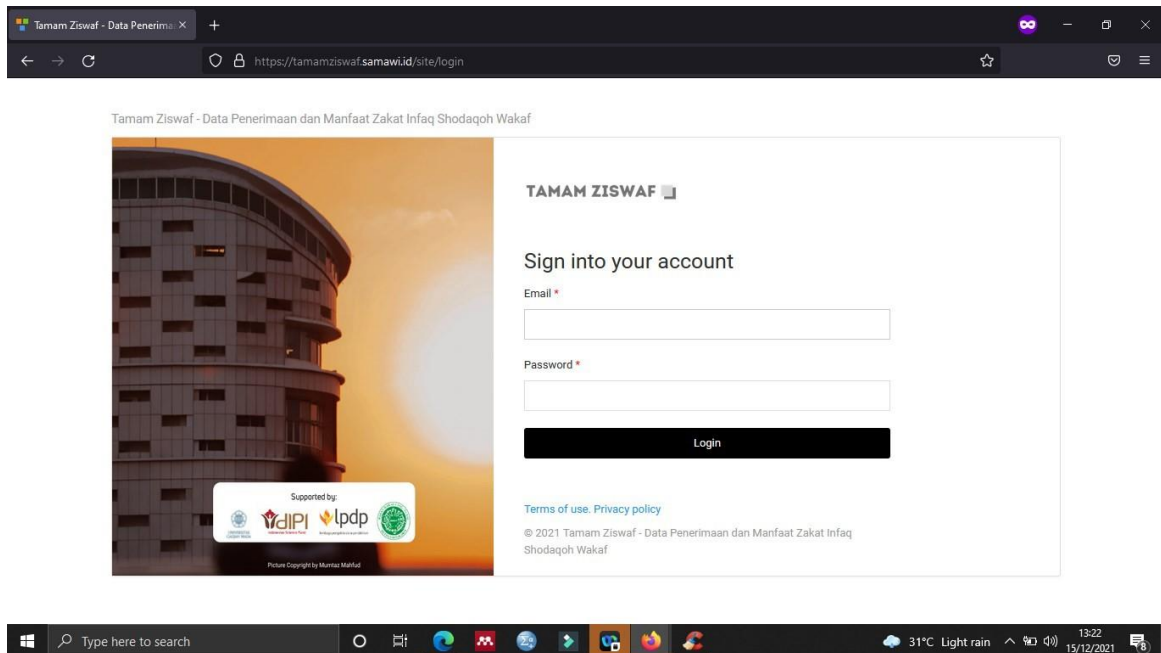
Tamam Ziswaf - Data Penerima ×

https://tamamziswaf.samawi.id/site/login

Tamam Ziswaf - Data Penerimaan dan Manfaat Zakat Infaq Shodaqoh Wakaf

Supported by:

dIPI lpdp

Picture Copyright by Mumtaz Mahfud

TAMAM ZISWAF

Sign into your account

Email *

Password *

Login

Terms of use. Privacy policy

© 2021 Tamam Ziswaf - Data Penerimaan dan Manfaat Zakat Infaq Shodaqoh Wakaf

Type here to search

31°C Light rain

13:22
15/12/2021